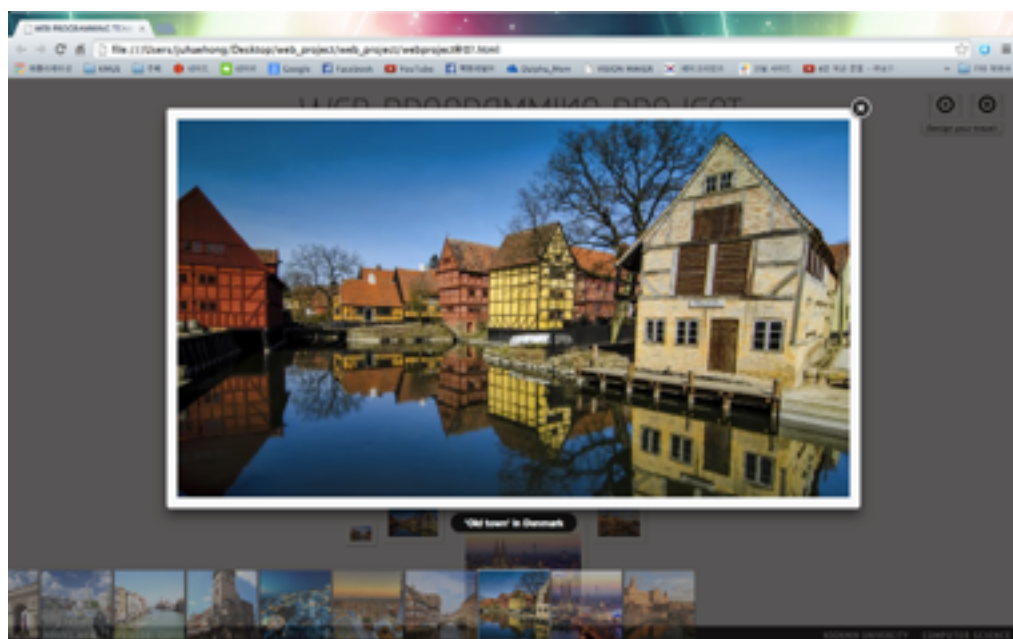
WEB PROGRAMMING TEAM ×

file:///Users/juhaehong/Desktop/web_project/web_project/webproject01.html

Google Facebook YouTube Dolphin_Mom VISION MAKER

WEB PROGRAMMING PROJECT

Design your travel

'Old town' in Denmark

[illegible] UNIVERSITY COMPUTER SCIENCE